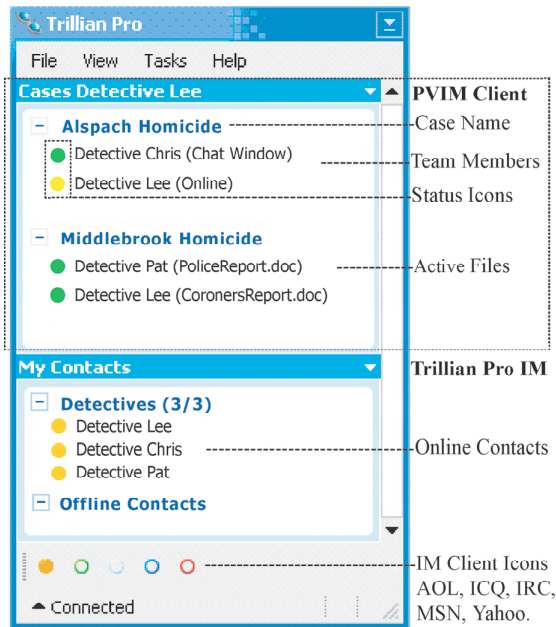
Trillian Pro

File View Tasks Help

Cases Detective Lee

PVIM Client

− Alspach Homicide

Case Name

Detective Chris (Chat Window)

Team Members

Detective Lee (Online)

Status Icons

− Middlebrook Homicide

Detective Pat (PoliceReport.doc)

Active Files

Detective Lee (CoronersReport.doc)

My Contacts

Trillian Pro IM

− Detectives (3/3)

Detective Lee

Detective Chris

Online Contacts

Detective Pat

− Offline Contacts

IM Client Icons AOL, ICQ, IRC, MSN, Yahoo.

Connected